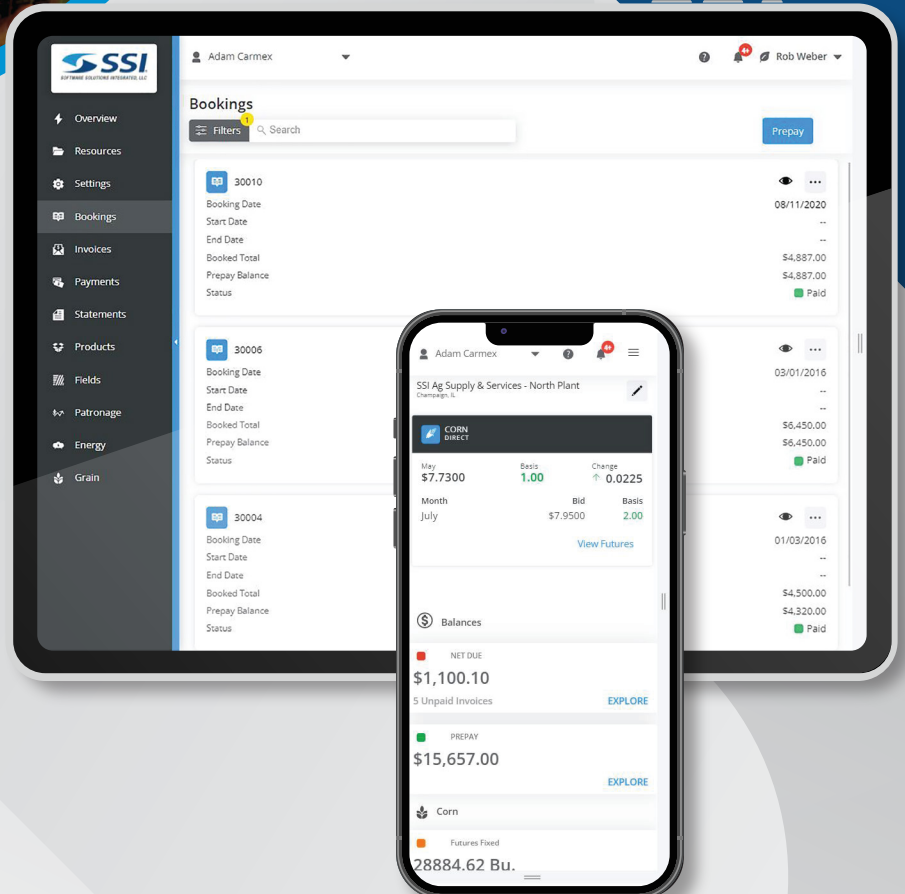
SSI
SOFTWARE SOLUTIONS INTEGRATED, LLC

Overview
Resources
Settings
Bookings
Invoices
Payments
Statements
Products
Fields
Patronage
Energy
Grain

Adam Carmex
Rob Weber

Bookings
Filters 1
Search
Prepay

30010
Booking Date 08/11/2020
Start Date --
End Date --
Booked Total $4,887.00
Prepay Balance $4,887.00
Status Paid

30006
Booking Date 03/01/2016
Start Date --
End Date --
Booked Total $6,450.00
Prepay Balance $6,450.00
Status Paid

30004
Booking Date 01/03/2016
Start Date --
End Date --
Booked Total $4,500.00
Prepay Balance $4,320.00
Status Paid

Adam Carmex
4+
SSI Ag Supply & Services - North Plant
Champaign, IL
CORN
DIRECT
May
$7.7300
Basis
1.00
Change
0.0225
Month
July
Bid
$7.9500
Basis
2.00
View Futures

Balances
NET DUE
$1,100.10
5 Unpaid Invoices
EXPLORE
PREPAY
$15,657.00
EXPLORE
Corn
Futures Fixed
28884.62 Bu.